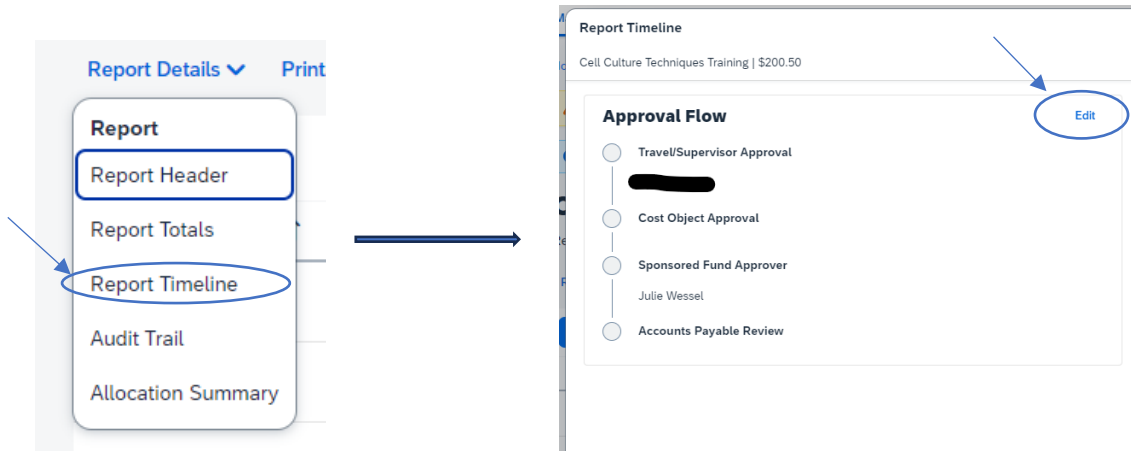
Report Details
Print

Report
Report Header
Report Totals
Report Timeline
Audit Trail
Allocation Summary

Report Timeline
Cell Culture Techniques Training | $200.50

Approval Flow
Edit

Travel/Supervisor Approval
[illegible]
Cost Object Approval
Sponsored Fund Approver
Julie Wessel
Accounts Payable Review